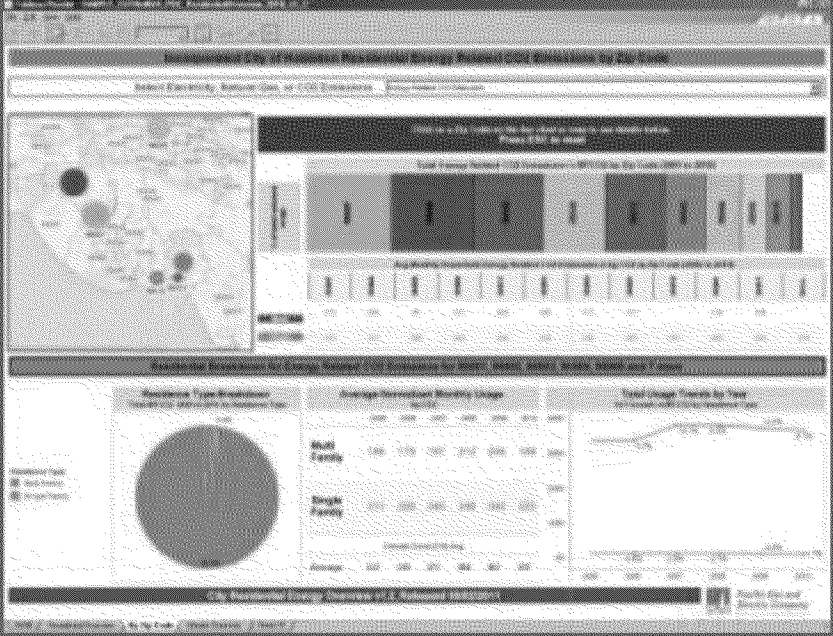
Incorporated City of Houston Residential Energy Related CO2 Emissions by Zip Code

Select Electricity, Natural Gas, or CO2 Emissions:

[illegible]

Total Energy Related CO2 Emissions (MT CO2e) by Zip Code (2007 to 2010)

Residential Breakdown for Energy Related CO2 Emissions for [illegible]

Residence Type Breakdown

Average Household Monthly Usage

Total Usage Trends by Year

Multi Family

Single Family

Residence Type
Multi Family
Single Family

City Residential Energy Overview v1.2, Released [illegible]

Pacific Gas and Electric Company